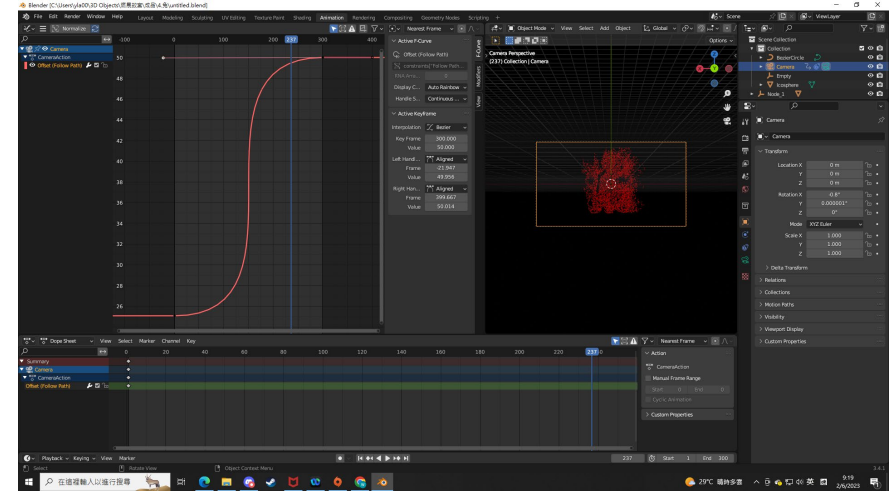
Blender [C:\Users\yla00\3D Objects\思覺寫氣\成品\4.鳥\untitled.blend]

File Edit Render Window Help Layout Modeling Sculpting UV Editing Texture Paint Shading Animation Rendering Compositing Geometry Nodes Scripting

Scene ViewLayer

View Select Marker Channel Key Normalize Nearest Frame

-100 0 100 200 237 300 400

Camera
CameraAction
Offset (Follow Path)

50 48 46 44 42 40 38 36 34 32 30 28 26

Active F-Curve
Offset (Follow Path)
constraints["Follow Path...
RNA Array
Display C... Auto Rainbow
Handle S... Continuous

Active Keyframe
Interpolation Bezier
Key Frame 300.000
Value 50.000
Left Hand... Aligned
Frame -21.947
Value 49.956
Right Han... Aligned
Frame 399.667
Value 50.014

F-Curve Modifiers View

Object Mode View Select Add Object Global Options

Camera Perspective
(237) Collection | Camera

Scene Collection
Collection
BezierCircle
Camera
Empty
Icosphere
Node_1

Camera
Camera
Transform
Location X 0 m
Y 0 m
Z 0 m
Rotation X -0.8°
Y 0.000001°
Z 0°
Mode XYZ Euler
Scale X 1.000
Y 1.000
Z 1.000
Delta Transform
Relations
Collections
Motion Paths
Visibility
Viewport Display
Custom Properties

Dope Sheet View Select Marker Channel Key Nearest Frame

0 20 40 60 80 100 120 140 160 180 200 220 237

Summary
Camera
CameraAction
Offset (Follow Path)

Action
CameraAction
Manual Frame Range
Start 0 End 0
Cyclic Animation
Custom Properties

Playback Keying View Marker 237 Start 1 End 300

Select Rotate View Object Context Menu 3.4.1

在這裡輸入以進行搜尋 29°C 晴時多雲 英 9:19 2/6/2023